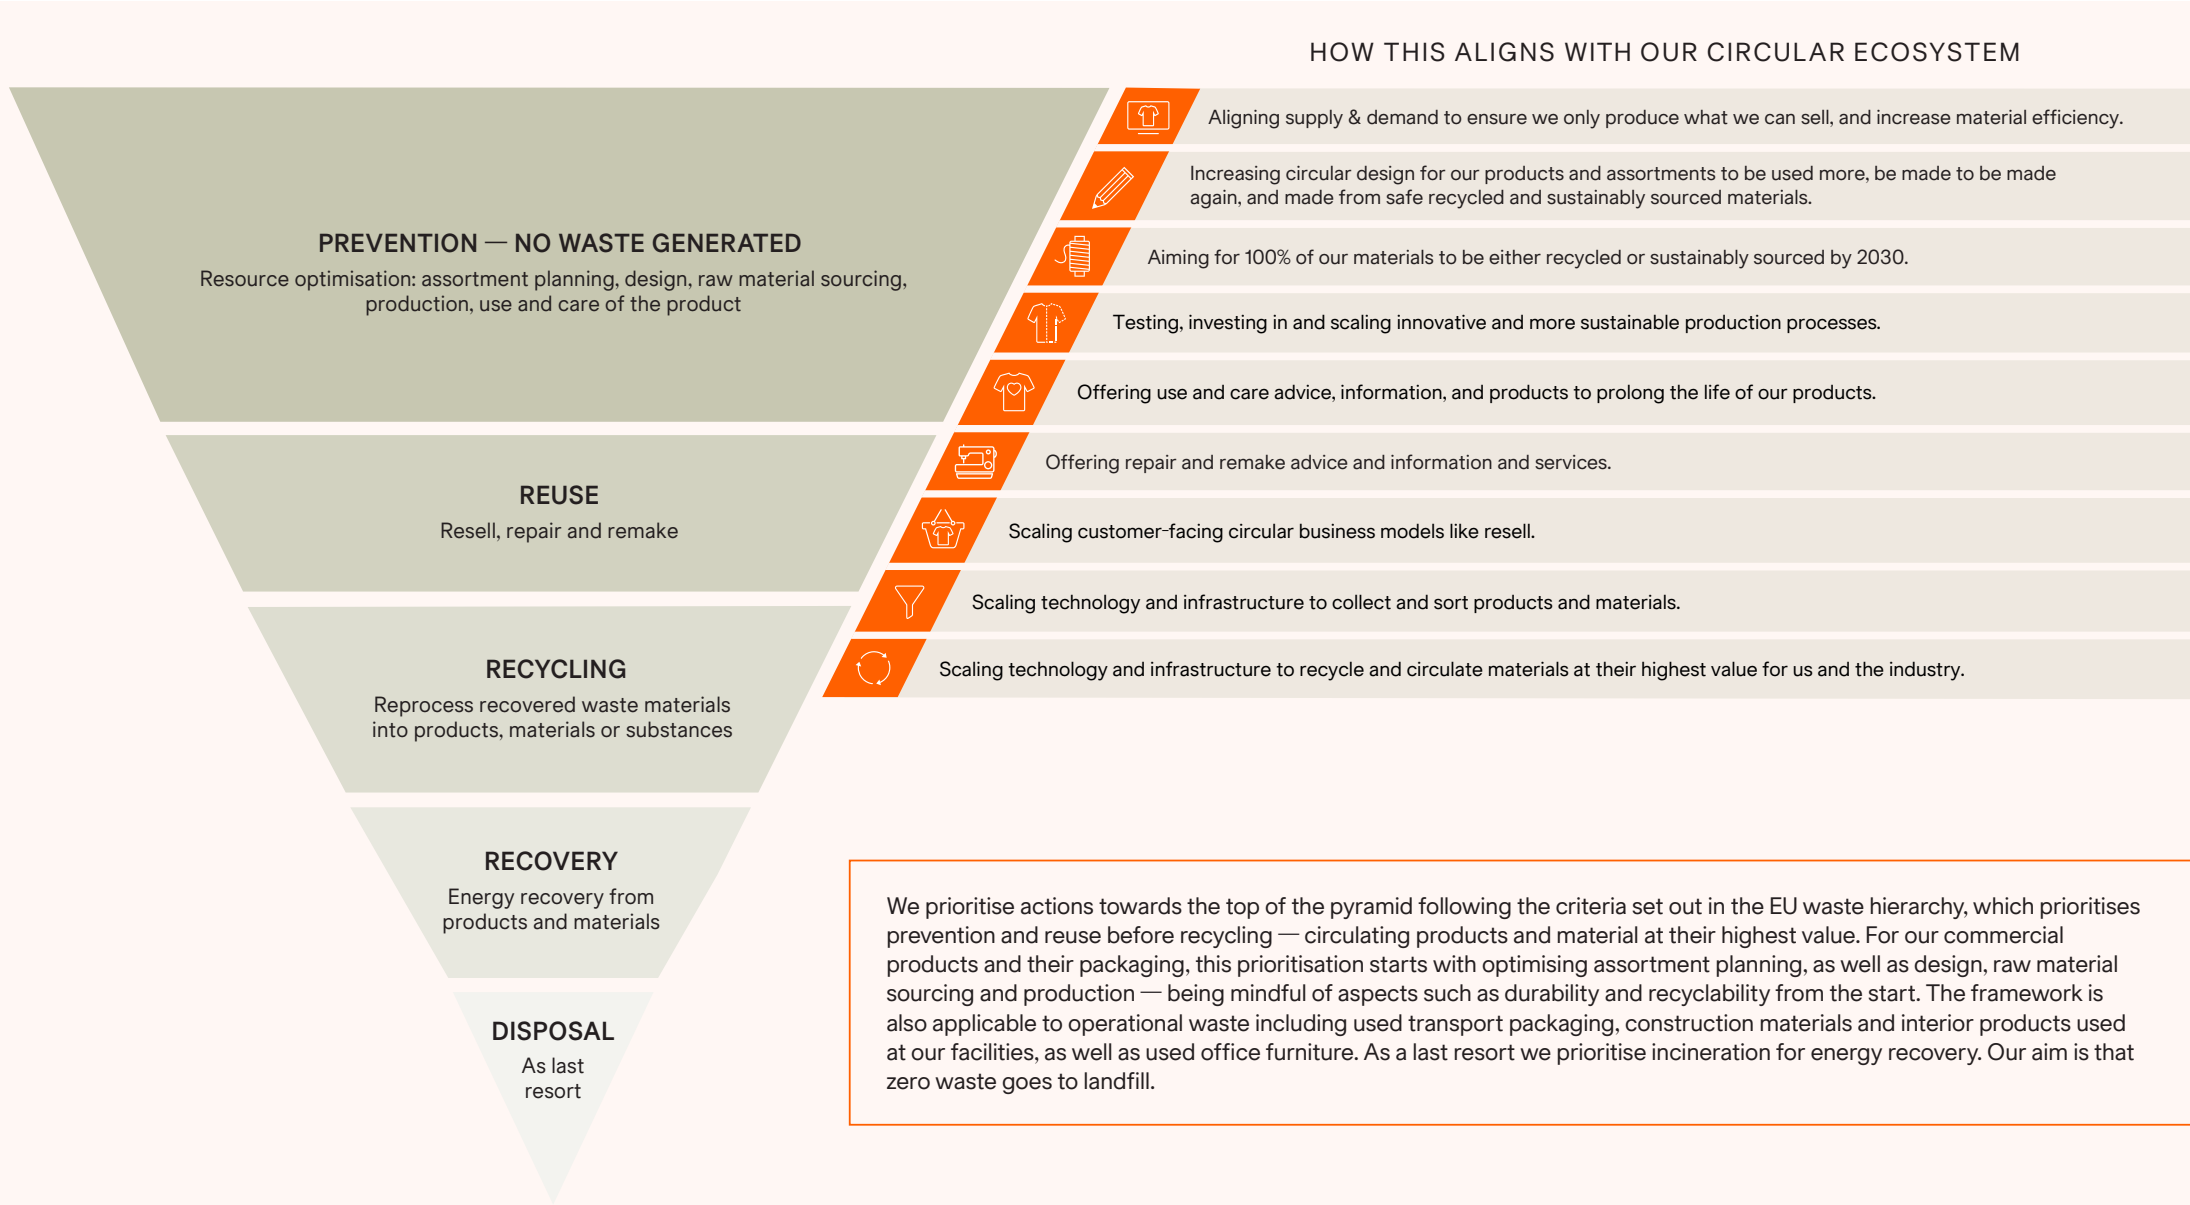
HOW THIS ALIGNS WITH OUR CIRCULAR ECOSYSTEM

PREVENTION — NO WASTE GENERATED
Resource optimisation: assortment planning, design, raw material sourcing, production, use and care of the product

REUSE
Resell, repair and remake

RECYCLING
Reprocess recovered waste materials into products, materials or substances

RECOVERY
Energy recovery from products and materials

DISPOSAL
As last resort

Aligning supply & demand to ensure we only produce what we can sell, and increase material efficiency.

Increasing circular design for our products and assortments to be used more, be made to be made again, and made from safe recycled and sustainably sourced materials.

Aiming for 100% of our materials to be either recycled or sustainably sourced by 2030.

Testing, investing in and scaling innovative and more sustainable production processes.

Offering use and care advice, information, and products to prolong the life of our products.

Offering repair and remake advice and information and services.

Scaling customer-facing circular business models like resell.

Scaling technology and infrastructure to collect and sort products and materials.

Scaling technology and infrastructure to recycle and circulate materials at their highest value for us and the industry.

We prioritise actions towards the top of the pyramid following the criteria set out in the EU waste hierarchy, which prioritises prevention and reuse before recycling — circulating products and material at their highest value. For our commercial products and their packaging, this prioritisation starts with optimising assortment planning, as well as design, raw material sourcing and production — being mindful of aspects such as durability and recyclability from the start. The framework is also applicable to operational waste including used transport packaging, construction materials and interior products used at our facilities, as well as used office furniture. As a last resort we prioritise incineration for energy recovery. Our aim is that zero waste goes to landfill.